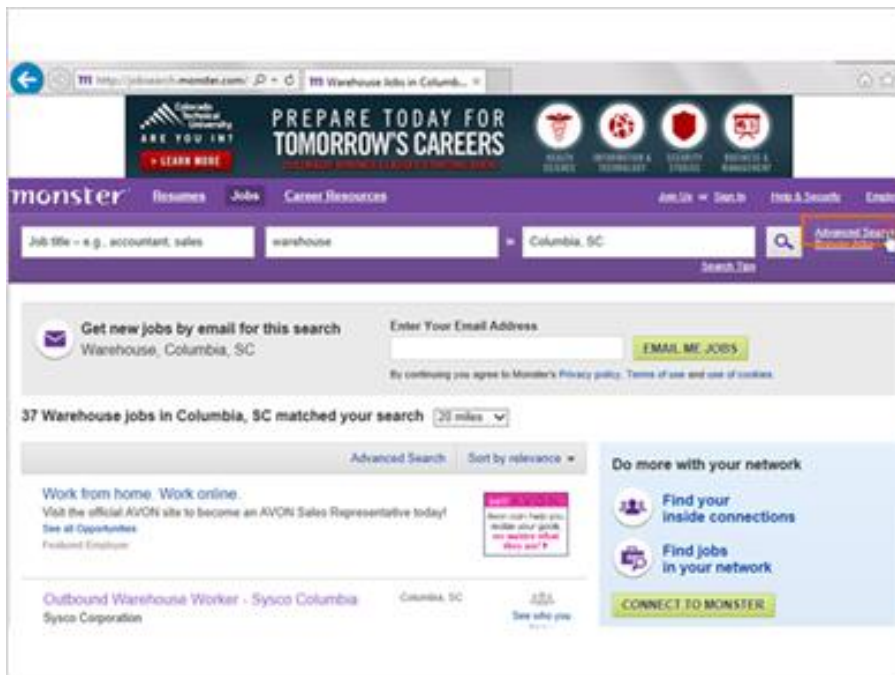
http://jobsearch.monster.com/ Warehouse Jobs in Columb...

Colorado Technical University ARE YOU IN? > LEARN MORE

PREPARE TODAY FOR TOMORROW'S CAREERS

HEALTH SCIENCE INFORMATION & TECHNOLOGY SECURITY STUDIES BUSINESS & MANAGEMENT

monster Resumes Jobs Career Resources Join Us or Sign In Help & Security Emplo

Job title – e.g., accountant, sales warehouse Columbia, SC Advanced Search Browse Jobs Search Tips

Get new jobs by email for this search
Warehouse, Columbia, SC

Enter Your Email Address
EMAIL ME JOBS
By continuing you agree to Monster's Privacy policy, Terms of use and use of cookies.

37 Warehouse jobs in Columbia, SC matched your search 20 miles

Advanced Search Sort by relevance

Work from home. Work online.
Visit the official AVON site to become an AVON Sales Representative today!
See all Opportunities
Featured Employer

Outbound Warehouse Worker - Sysco Columbia Columbia, SC
Sysco Corporation
See who you

Do more with your network
Find your inside connections
Find jobs in your network
CONNECT TO MONSTER